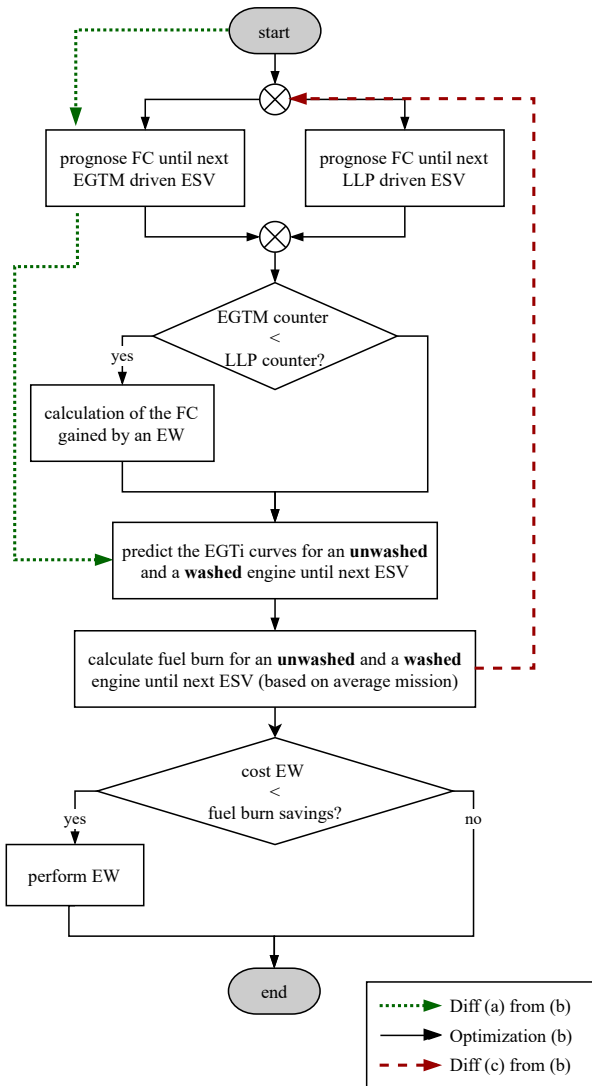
start

prognose FC until next EGTM driven ESV

prognose FC until next LLP driven ESV

EGTM counter < LLP counter?

yes

calculation of the FC gained by an EW

predict the EGTi curves for an **unwashed** and a **washed** engine until next ESV

calculate fuel burn for an **unwashed** and a **washed** engine until next ESV (based on average mission)

cost EW < fuel burn savings?

yes

no

perform EW

end

Diff (a) from (b)
Optimization (b)
Diff (c) from (b)